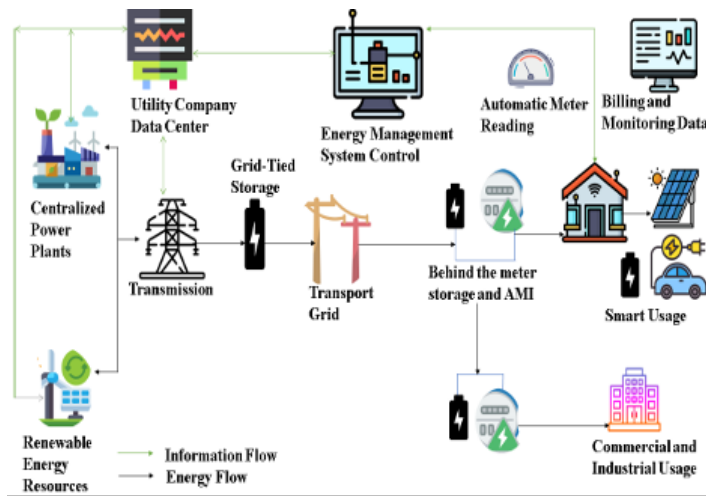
Utility Company Data Center

Energy Management System Control

Automatic Meter Reading

Billing and Monitoring Data

Centralized Power Plants

Grid-Tied Storage

Transmission

Transport Grid

Behind the meter storage and AMI

Smart Usage

Renewable Energy Resources

Information Flow

Energy Flow

Commercial and Industrial Usage